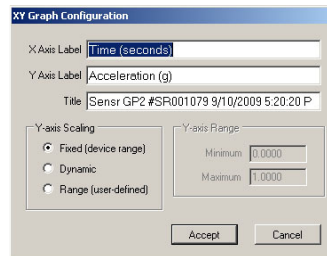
XY Graph Configuration

X Axis Label Time (seconds)

Y Axis Label Acceleration (g)

Title Sensr GP2 #SR001079 9/10/2009 5:20:20 P

Y-axis Scaling
Fixed (device range)
Dynamic
Range (user-defined)

Y-axis Range
Minimum 0.0000
Maximum 1.0000

Accept
Cancel